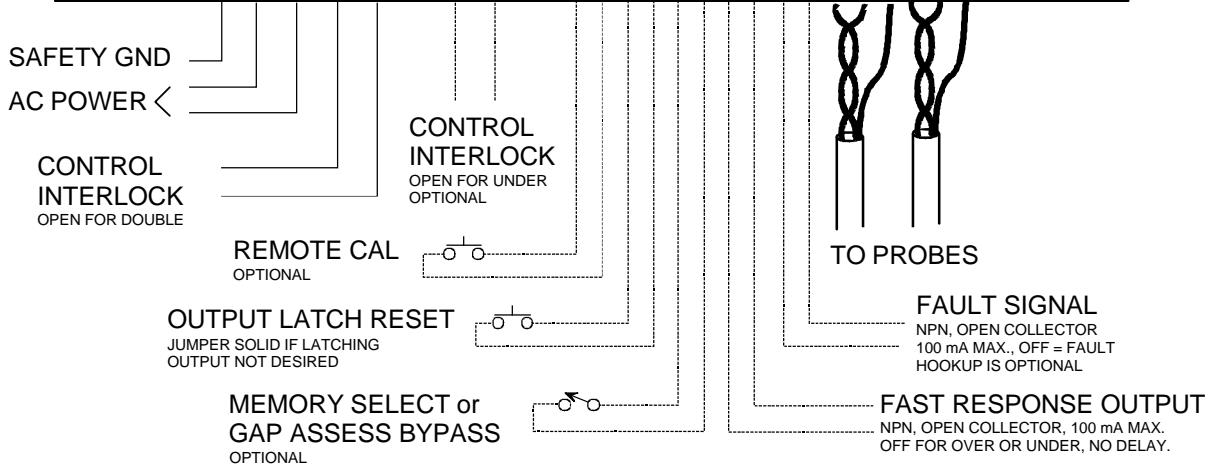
SAFETY GND

AC POWER

CONTROL INTERLOCK
OPEN FOR DOUBLE

CONTROL INTERLOCK
OPEN FOR UNDER
OPTIONAL

REMOTE CAL
OPTIONAL

OUTPUT LATCH RESET
JUMPER SOLID IF LATCHING OUTPUT NOT DESIRED

MEMORY SELECT or GAP ASSESS BYPASS
OPTIONAL

TO PROBES

FAULT SIGNAL
NPN, OPEN COLLECTOR
100 mA MAX., OFF = FAULT
HOOKUP IS OPTIONAL

FAST RESPONSE OUTPUT
NPN, OPEN COLLECTOR, 100 mA MAX.
OFF FOR OVER OR UNDER, NO DELAY.